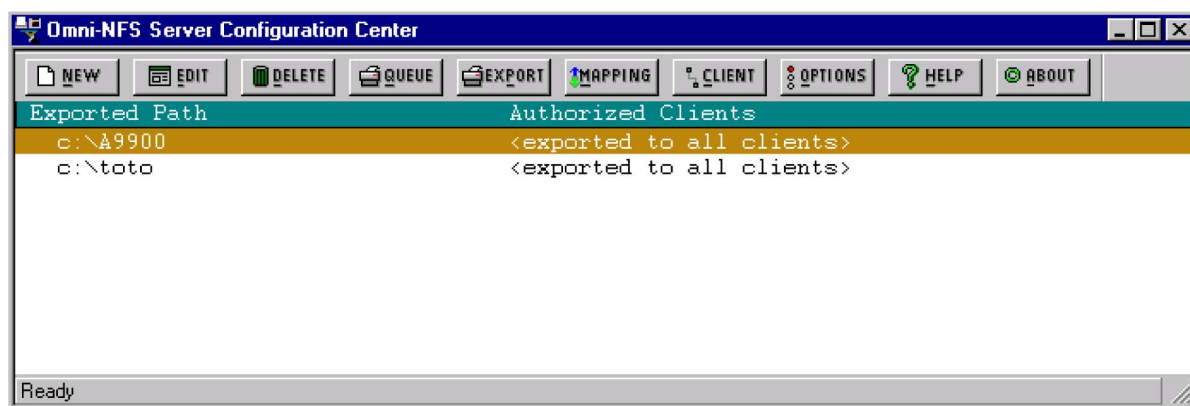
Omni-NFS Server Configuration Center

NEW EDIT DELETE QUEUE EXPORT MAPPING CLIENT OPTIONS HELP ABOUT

| Exported Path | Authorized Clients |
|---|---|
| c:\A9900 | <exported to all clients> |
| c:\toto | <exported to all clients> |

Ready